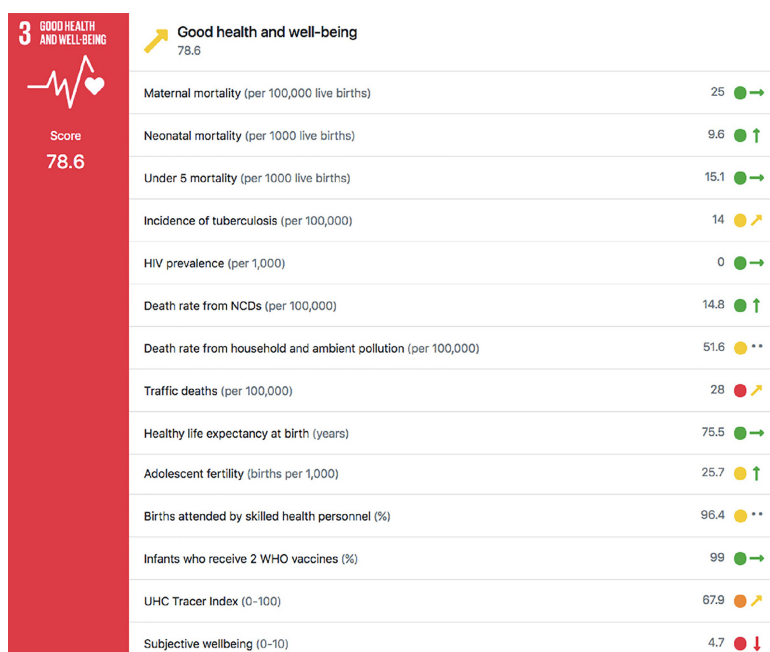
3 GOOD HEALTH AND WELL-BEING

Score
78.6

Good health and well-being
78.6

| | |
|---|---|
| Maternal mortality (per 100,000 live births) | 25 |
| Neonatal mortality (per 1000 live births) | 9.6 |
| Under 5 mortality (per 1000 live births) | 15.1 |
| Incidence of tuberculosis (per 100,000) | 14 |
| HIV prevalence (per 1,000) | 0 |
| Death rate from NCDs (per 100,000) | 14.8 |
| Death rate from household and ambient pollution (per 100,000) | 51.6 |
| Traffic deaths (per 100,000) | 28 |
| Healthy life expectancy at birth (years) | 75.5 |
| Adolescent fertility (births per 1,000) | 25.7 |
| Births attended by skilled health personnel (%) | 96.4 |
| Infants who receive 2 WHO vaccines (%) | 99 |
| UHC Tracer Index (0-100) | 67.9 |
| Subjective wellbeing (0-10) | 4.7 |